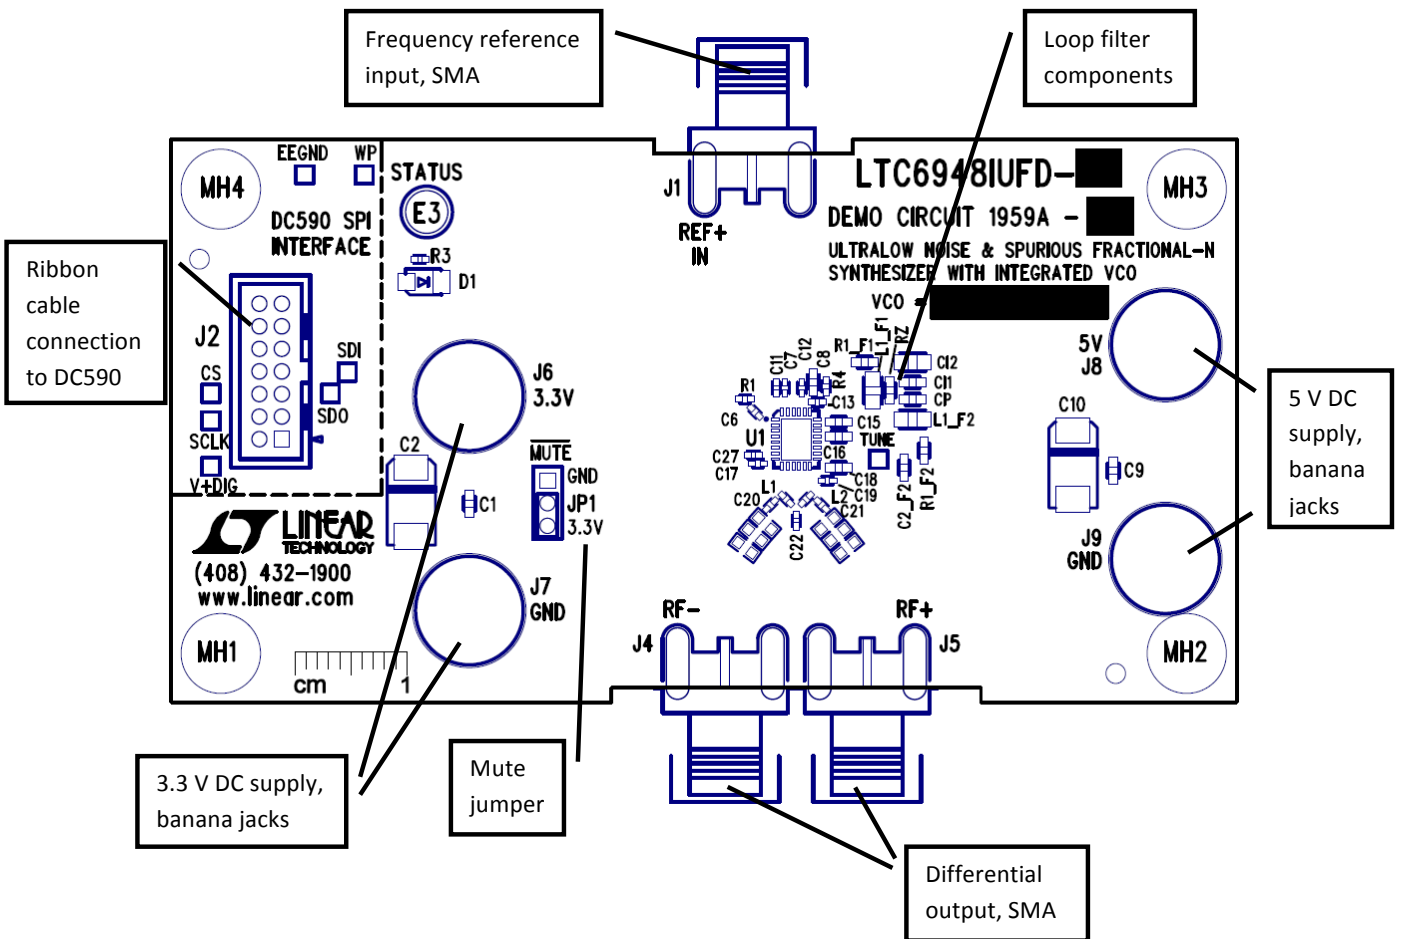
Frequency reference input, SMA

Loop filter components

Ribbon cable connection to DC590

5 V DC supply, banana jacks

3.3 V DC supply, banana jacks

Mute jumper

Differential output, SMA

MH4
EEGND
WP
STATUS
E3
DC590 SPI INTERFACE
R3
D1
J2
CS
SDI
SDO
SCLK
V+DIG
J6
3.3V
C2
MUTE
GND
JP1
3.3V
C1
LINEAR TECHNOLOGY
(408) 432-1900
www.linear.com
J7
GND
MH1
cm
1
J1
REF+
IN
LTC6948IUFD-
DEMO CIRCUIT 1959A -
ULTRALOW NOISE & SPURIOUS FRACTIONAL-N SYNTHESIZER WITH INTEGRATED VCO
VCO =
MH3
5V
J8
C10
C9
J9
GND
MH2
C11 C7 C12 C8 R1_F1 L1_F1 RZ C12 C11 CP L1_F2
R1 R4 C13 C6 C15 TUNE U1 C16 C27 C17 C18 C19 C20 L1 L2 C21 C22 C2_F2 R1_F2 C1_F2
RF-
RF+
J4
J5